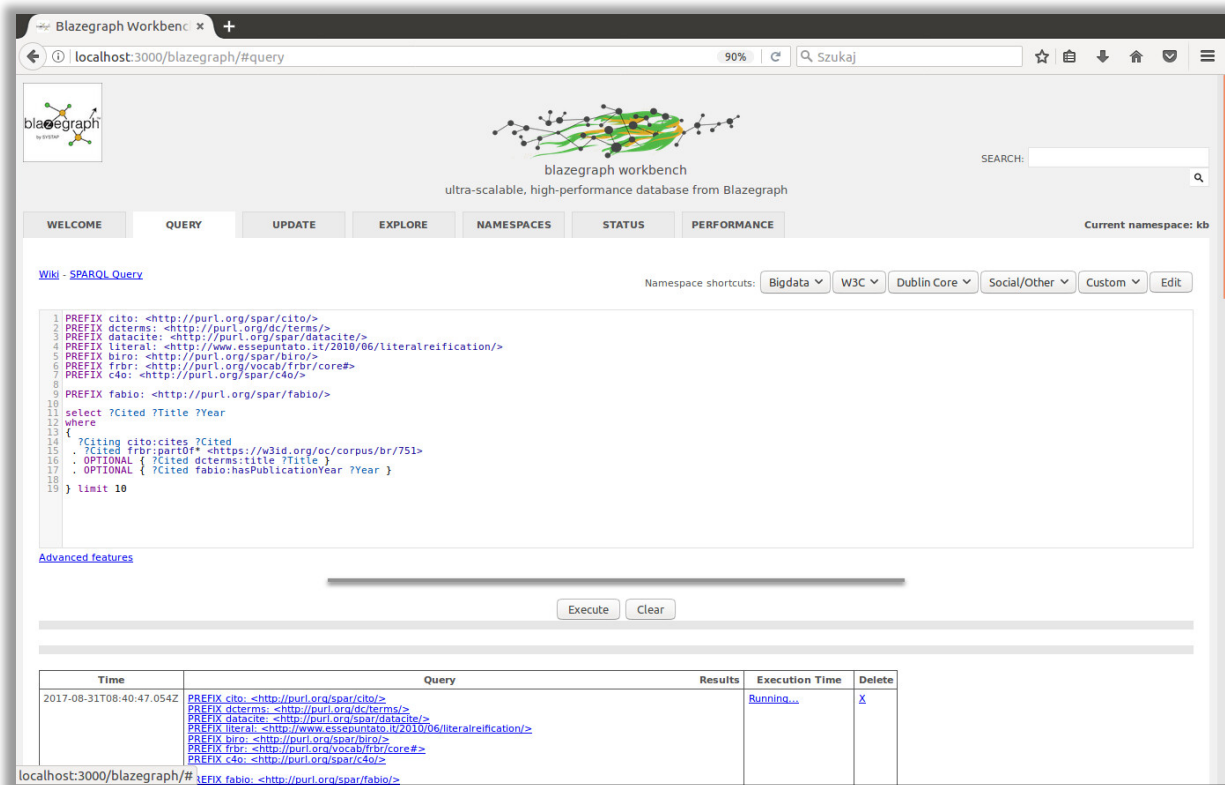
Blazegraph Workbenc ×

localhost:3000/blazegraph/#query 90% Szukaj

blazegraph by SYSTAP

blazegraph workbench
ultra-scalable, high-performance database from Blazegraph

SEARCH:

WELCOME QUERY UPDATE EXPLORE NAMESPACES STATUS PERFORMANCE

Current namespace: kb

Wiki - SPARQL Query

Namespace shortcuts: Bigdata W3C Dublin Core Social/Other Custom Edit

1 PREFIX cito: <http://purl.org/spar/cito/>
2 PREFIX dcterms: <http://purl.org/dc/terms/>
3 PREFIX datacite: <http://purl.org/spar/datacite/>
4 PREFIX literal: <http://www.essepuntato.it/2010/06/literalreification/>
5 PREFIX biro: <http://purl.org/spar/biro/>
6 PREFIX frbr: <http://purl.org/vocab/frbr/core#>
7 PREFIX c4o: <http://purl.org/spar/c4o/>
8
9 PREFIX fabio: <http://purl.org/spar/fabio/>
10
11 select ?Cited ?Title ?Year
12 where
13 {
14 ?Citing cito:cites ?Cited
15 . ?Cited frbr:partOf* <https://w3id.org/oc/corpus/br/751>
16 . OPTIONAL { ?Cited dcterms:title ?Title }
17 . OPTIONAL { ?Cited fabio:hasPublicationYear ?Year }
18
19 } limit 10

Advanced features

Execute Clear

| Time | Query | Results | Execution Time | Delete |
|---|---|---|---|---|
| 2017-08-31T08:40:47.054Z | PREFIX cito: <http://purl.org/spar/cito/> PREFIX dcterms: <http://purl.org/dc/terms/> PREFIX datacite: <http://purl.org/spar/datacite/> PREFIX literal: <http://www.essepuntato.it/2010/06/literalreification/> PREFIX biro: <http://purl.org/spar/biro/> PREFIX frbr: <http://purl.org/vocab/frbr/core#> PREFIX c4o: <http://purl.org/spar/c4o/> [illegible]EFIX fabio: <http://purl.org/spar/fabio/> | | Running... | X |

localhost:3000/blazegraph/#